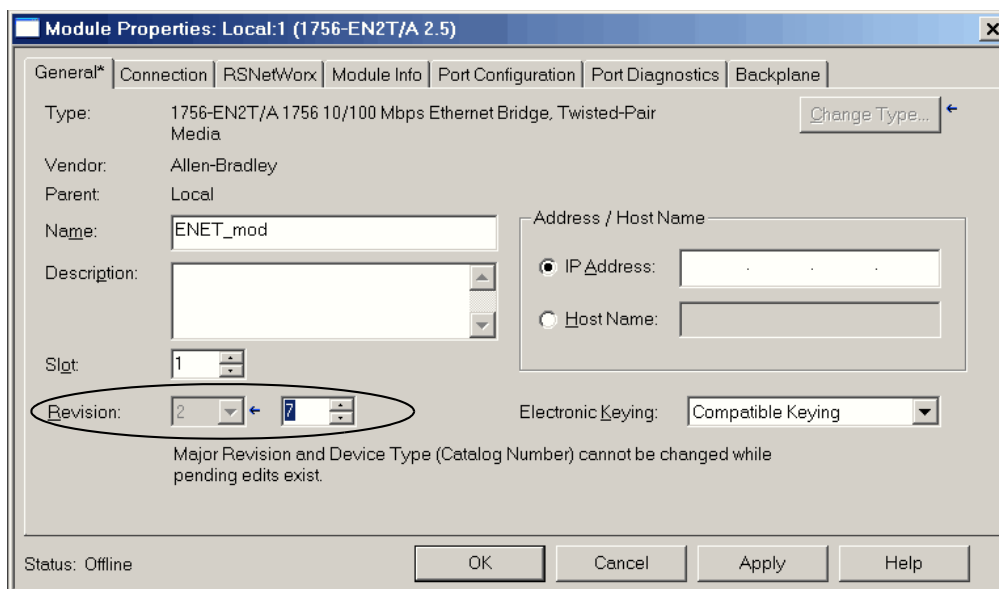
Module Properties: Local:1 (1756-EN2T/A 2.5)

General* | Connection | RSNetWorx | Module Info | Port Configuration | Port Diagnostics | Backplane

Type: 1756-EN2T/A 1756 10/100 Mbps Ethernet Bridge, Twisted-Pair Media

Change Type...

Vendor: Allen-Bradley

Parent: Local

Name: ENET_mod

Description:

Address / Host Name

IP Address: . . .

Host Name:

Slot: 1

Revision: 2 7

Electronic Keying: Compatible Keying

Major Revision and Device Type (Catalog Number) cannot be changed while pending edits exist.

Status: Offline

OK

Cancel

Apply

Help